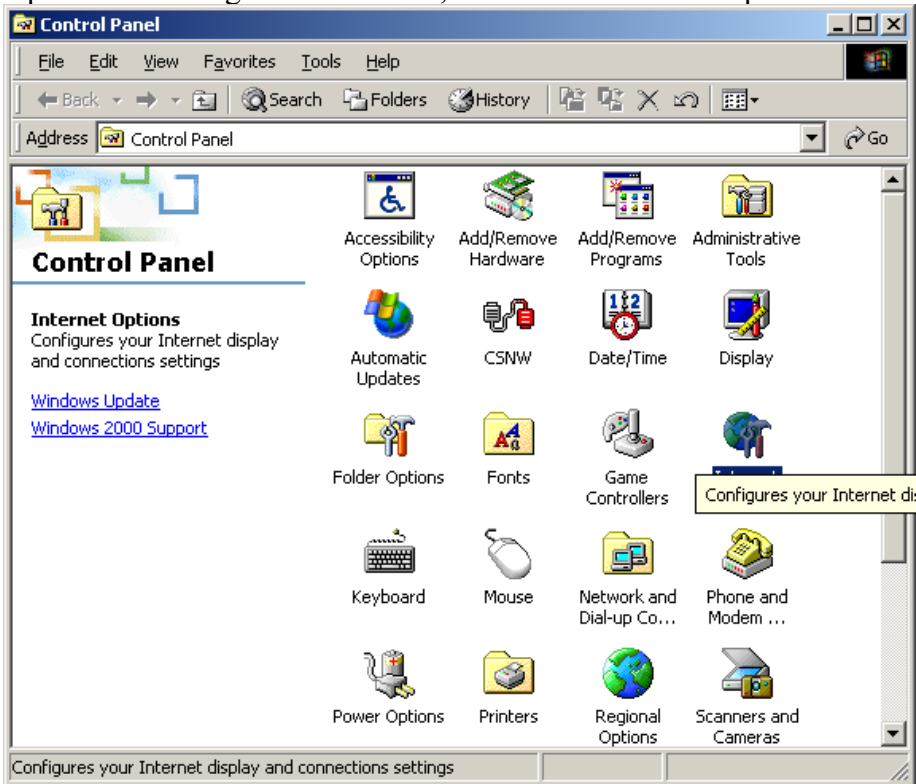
Control Panel

File Edit View Favorites Tools Help

Back Search Folders History

Address Control Panel Go

Control Panel

Internet Options
Configures your Internet display and connections settings

Windows Update
Windows 2000 Support

Accessibility Options
Add/Remove Hardware
Add/Remove Programs
Administrative Tools
Automatic Updates
CSNW
Date/Time
Display
Folder Options
Fonts
Game Controllers
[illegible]
Configures your Internet di
Keyboard
Mouse
Network and Dial-up Co...
Phone and Modem ...
Power Options
Printers
Regional Options
Scanners and Cameras

Configures your Internet display and connections settings